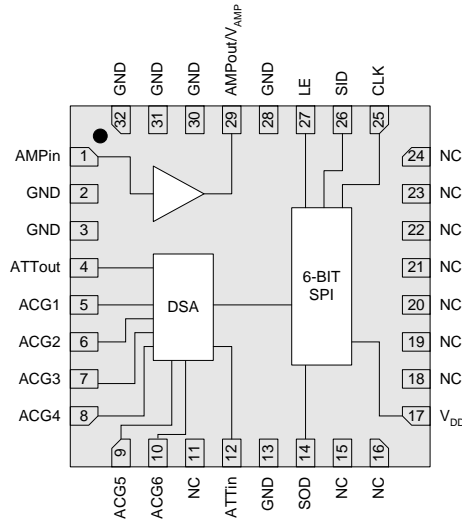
GND 32
GND 31
GND 30
AMPout/$V_{AMP}$ 29
GND 28
LE 27
SID 26
CLK 25

AMPin 1
GND 2
GND 3
ATTout 4
ACG1 5
ACG2 6
ACG3 7
ACG4 8

24 NC
23 NC
22 NC
21 NC
20 NC
19 NC
18 NC
17 $V_{DD}$

DSA

6-BIT SPI

9 ACG5
10 ACG6
11 NC
12 ATTin
13 GND
14 SOD
15 NC
16 NC